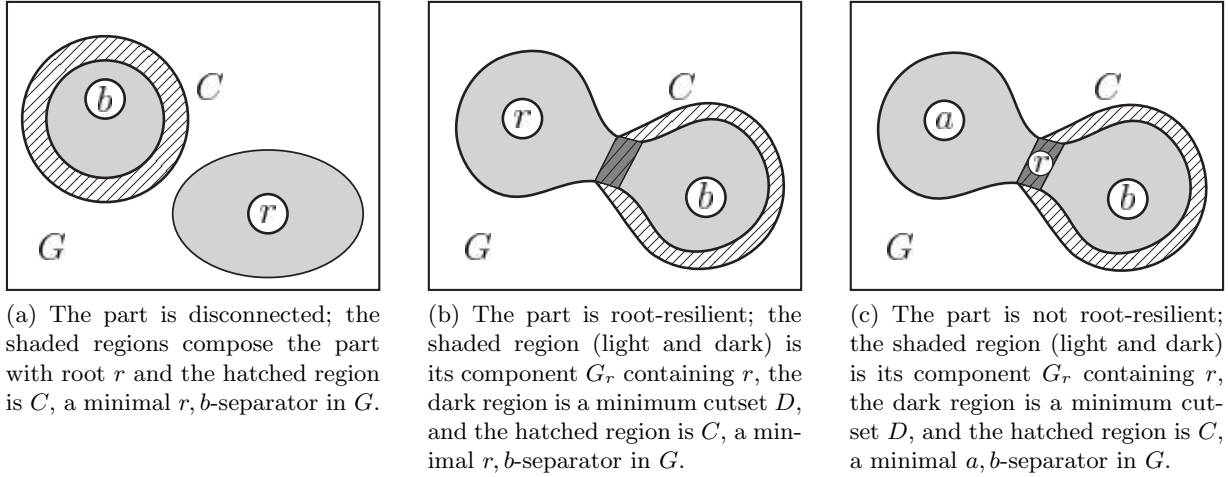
$b$

$C$

$r$

$G$

(a) The part is disconnected; the shaded regions compose the part with root $r$ and the hatched region is $C$, a minimal $r, b$-separator in $G$.

$r$

$C$

$b$

$G$

(b) The part is root-resilient; the shaded region (light and dark) is its component $G_r$ containing $r$, the dark region is a minimum cutset $D$, and the hatched region is $C$, a minimal $r, b$-separator in $G$.

$a$

$C$

$r$

$b$

$G$

(c) The part is not root-resilient; the shaded region (light and dark) is its component $G_r$ containing $r$, the dark region is a minimum cutset $D$, and the hatched region is $C$, a minimal $a, b$-separator in $G$.